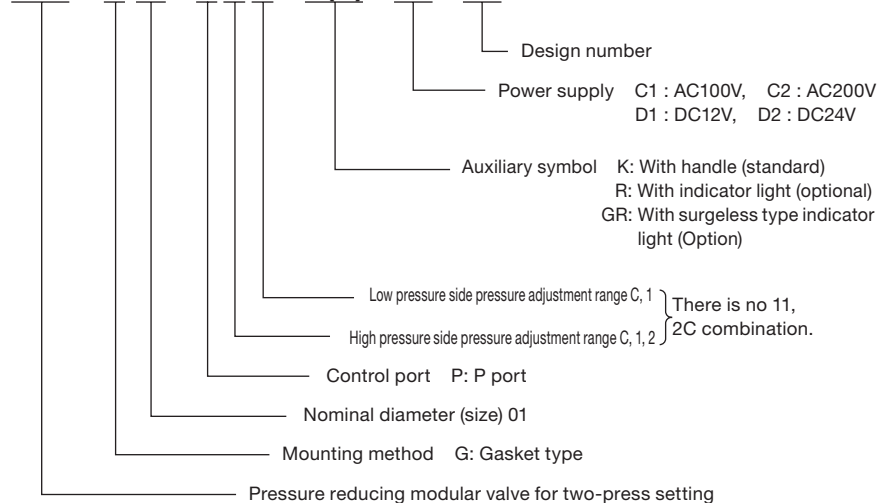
Design number

Power supply C1 : AC100V, C2 : AC200V
D1 : DC12V, D2 : DC24V

Auxiliary symbol K: With handle (standard)
R: With indicator light (optional)
GR: With surgeless type indicator light (Option)

Low pressure side pressure adjustment range C, 1
High pressure side pressure adjustment range C, 1, 2
There is no 11, 2C combination.

Control port P: P port

Nominal diameter (size) 01

Mounting method G: Gasket type

Pressure reducing modular valve for two-press setting